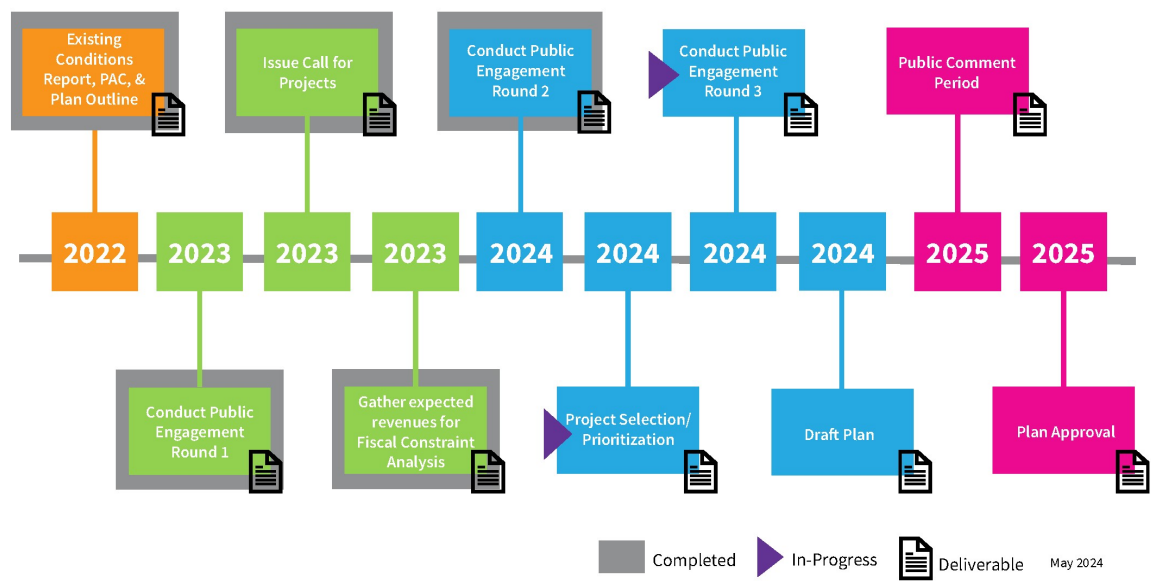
Existing Conditions Report, PAC, & Plan Outline

Issue Call for Projects

Conduct Public Engagement Round 2

Conduct Public Engagement Round 3

Public Comment Period

2022

2023

2023

2023

2024

2024

2024

2024

2025

2025

Conduct Public Engagement Round 1

Gather expected revenues for Fiscal Constraint Analysis

Project Selection/ Prioritization

Draft Plan

Plan Approval

Completed

In-Progress

Deliverable

May 2024